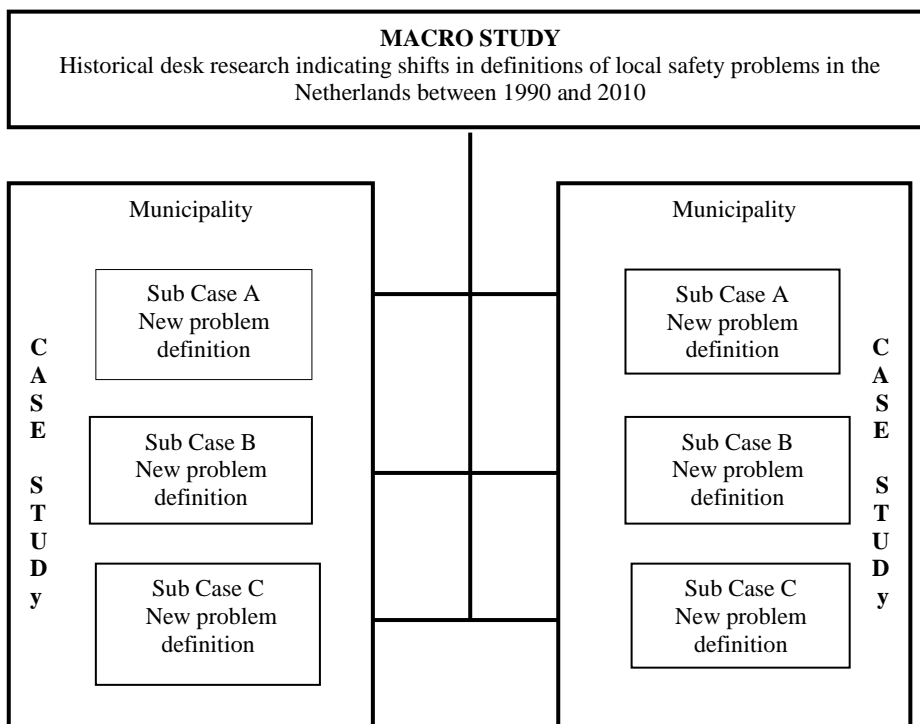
**MACRO STUDY**
Historical desk research indicating shifts in definitions of local safety problems in the Netherlands between 1990 and 2010

Municipality

C
A
S
E

S
T
U
D
y

Sub Case A
New problem definition

Sub Case B
New problem definition

Sub Case C
New problem definition

Municipality

Sub Case A
New problem definition

Sub Case B
New problem definition

Sub Case C
New problem definition

C
A
S
E

S
T
U
D
y